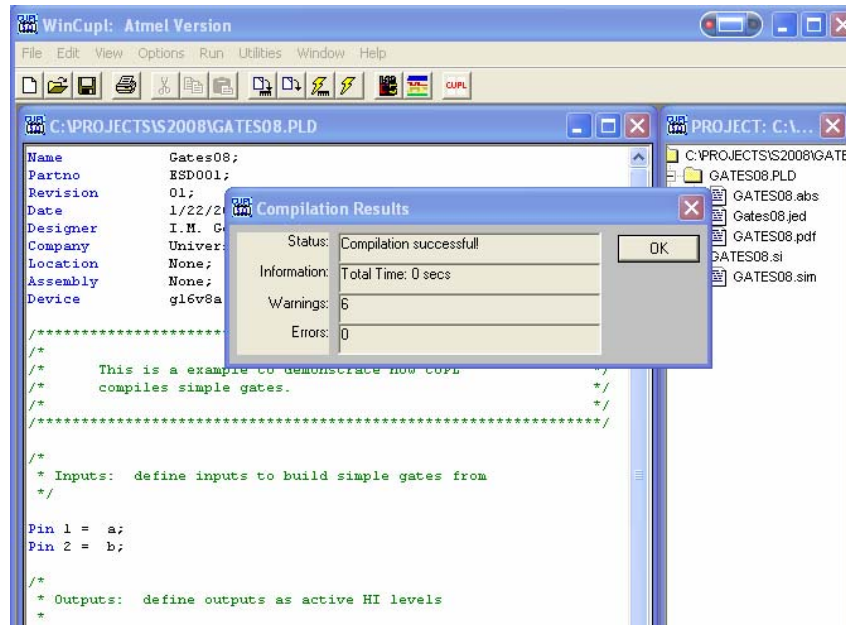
WinCupl: Atmel Version

File Edit View Options Run Utilities Window Help

CUPL

C:\PROJECTS\S2008\GATES08.PLD

Name Gates08;
Partno ESD001;
Revision 01;
Date 1/22/2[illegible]
Designer I.M. G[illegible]
Company Univer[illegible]
Location None;
Assembly None;
Device g16v8a

/***********************
/*
/* This is a example to demonstrate how CUPL */
/* compiles simple gates. */
/* */
/*************************************************************/

/*
 * Inputs: define inputs to build simple gates from
 */

Pin 1 = a;
Pin 2 = b;

/*
 * Outputs: define outputs as active HI levels
 *

Compilation Results

Status: Compilation successful!
Information: Total Time: 0 secs
Warnings: 6
Errors: 0

OK

PROJECT: C:\...

C:\PROJECTS\S2008\GATE
GATES08.PLD
GATES08.abs
Gates08.jed
GATES08.pdf
GATES08.si
GATES08.sim